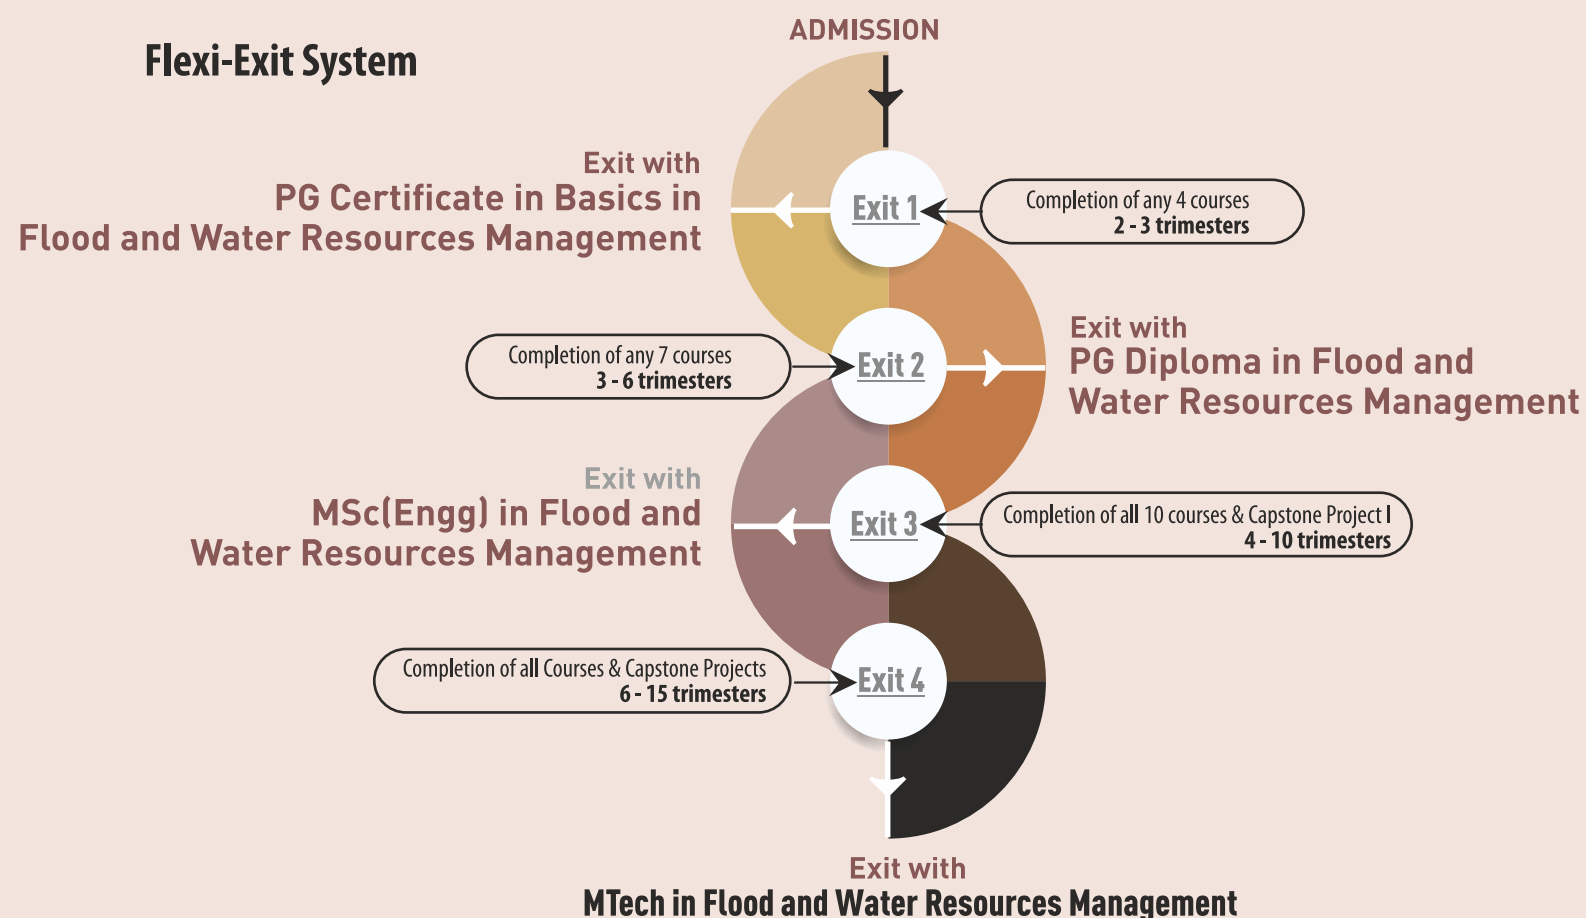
Flexi-Exit System

ADMISSION

Exit with
PG Certificate in Basics in Flood and Water Resources Management

Exit 1

Completion of any 4 courses
2 - 3 trimesters

Completion of any 7 courses
3 - 6 trimesters

Exit 2

Exit with
PG Diploma in Flood and Water Resources Management

Exit with
MSc(Engg) in Flood and Water Resources Management

Exit 3

Completion of all 10 courses & Capstone Project I
4 - 10 trimesters

Completion of all Courses & Capstone Projects
6 - 15 trimesters

Exit 4

Exit with
MTech in Flood and Water Resources Management